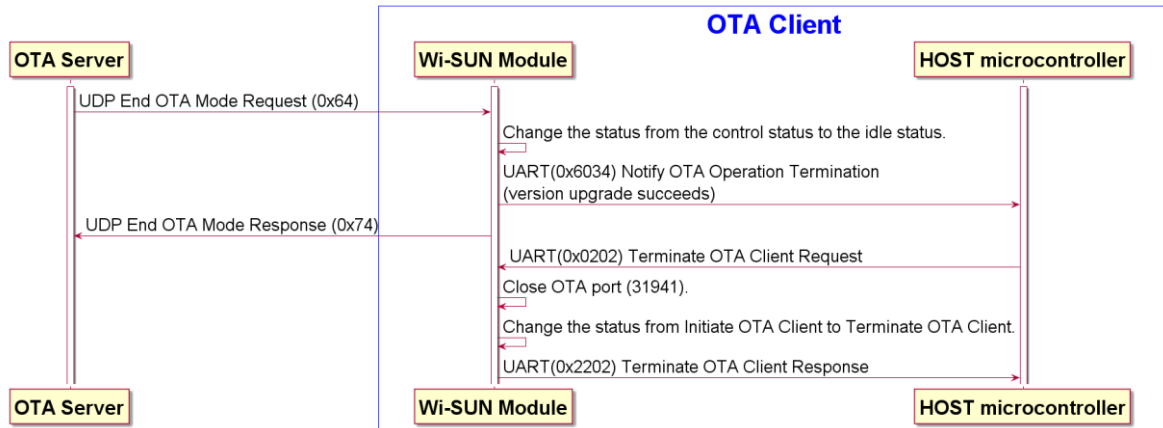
OTA Client

OTA Server

Wi-SUN Module

HOST microcontroller

UDP End OTA Mode Request (0x64)

Change the status from the control status to the idle status.

UART(0x6034) Notify OTA Operation Termination (version upgrade succeeds)

UDP End OTA Mode Response (0x74)

UART(0x0202) Terminate OTA Client Request

Close OTA port (31941).

Change the status from Initiate OTA Client to Terminate OTA Client.

UART(0x2202) Terminate OTA Client Response

OTA Server

Wi-SUN Module

HOST microcontroller